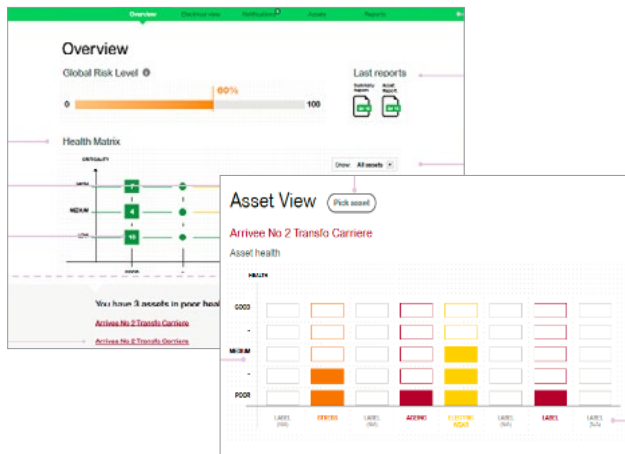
Overview Electrical view Notifications Assets Reports

Overview

Global Risk Level

60%

0 100

Last reports

Summary Report

Asset Report

Health Matrix

Show: All assets

CRITICALITY

HIGH

MEDIUM

LOW

7

4

10

You have 3 assets in poor heal

Arrivee No 2 Transfo Carriere

Arrivee No 2 Transfo Carriere

Asset View

Pick asset

Arrivee No 2 Transfo Carriere

Asset health

HEALTH

GOOD

-

MEDIUM

-

POOR

LABEL (NA)

STRESS

LABEL (NA)

AGEING

ELECTRO NOAS

LABEL (NA)

LABEL

LABEL (NA)